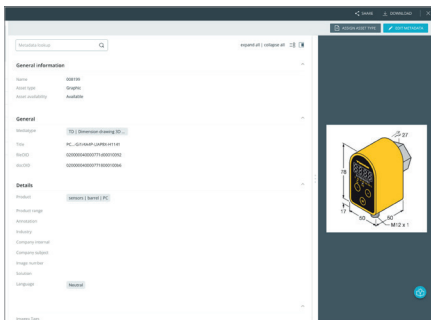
SHARE DOWNLOAD

ASSIGN ASSET TYPE EDIT METADATA

Metadata lookup

expand all | collapse all

General information

Name 008139
Asset type Graphic
Asset availability Available

General

Mediatype TD | Dimension drawing 3D ...
Title PC...G/1/4AP-LIAPR0-H1141
DocOID 020000040000771d00010092
docUID 020000040000771f00010066

Details

Product sensors | barrel | PC
Product range
Annotation
Industry
Company internal
Company subject
Image number
Solution
Language Neutral

Ø 37
78
17
50
50
M12 x 1

Access Type